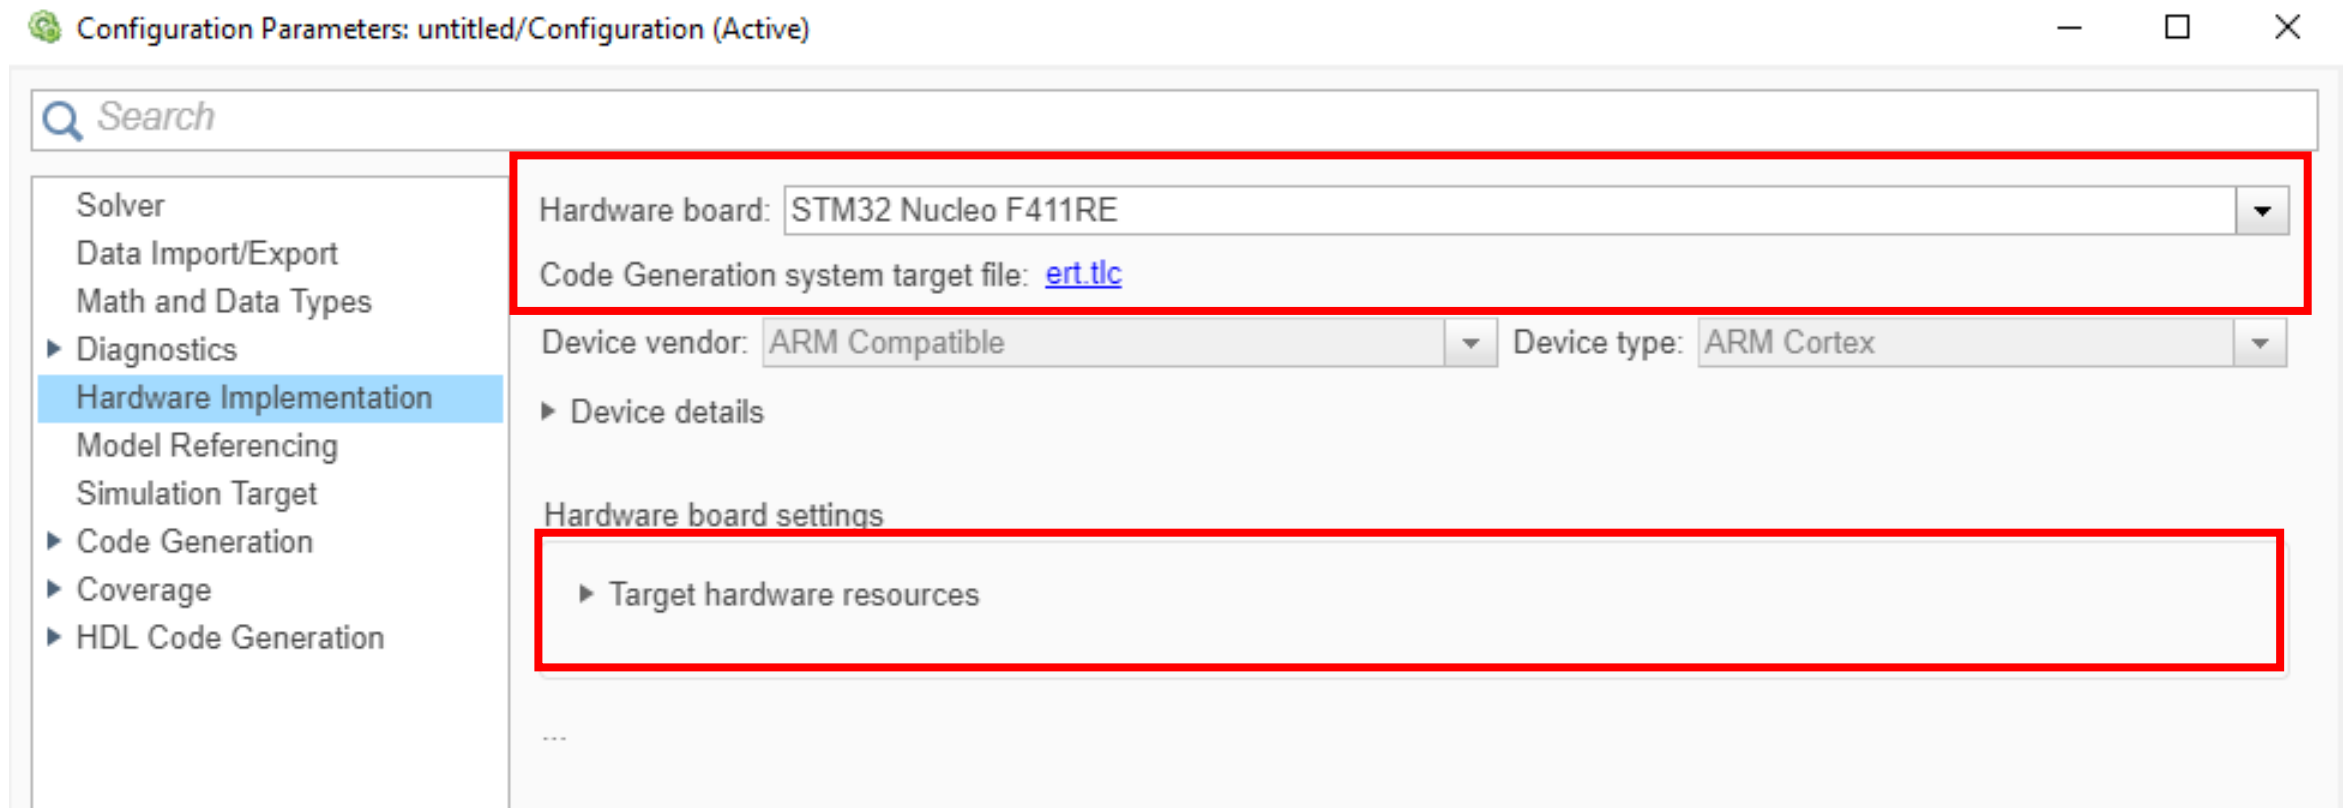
Configuration Parameters: untitled/Configuration (Active)

Search

Solver
Data Import/Export
Math and Data Types
Diagnostics
Hardware Implementation
Model Referencing
Simulation Target
Code Generation
Coverage
HDL Code Generation

Hardware board: STM32 Nucleo F411RE

Code Generation system target file: ert.tlc

Device vendor: ARM Compatible Device type: ARM Cortex

Device details

Hardware board settings

Target hardware resources

...